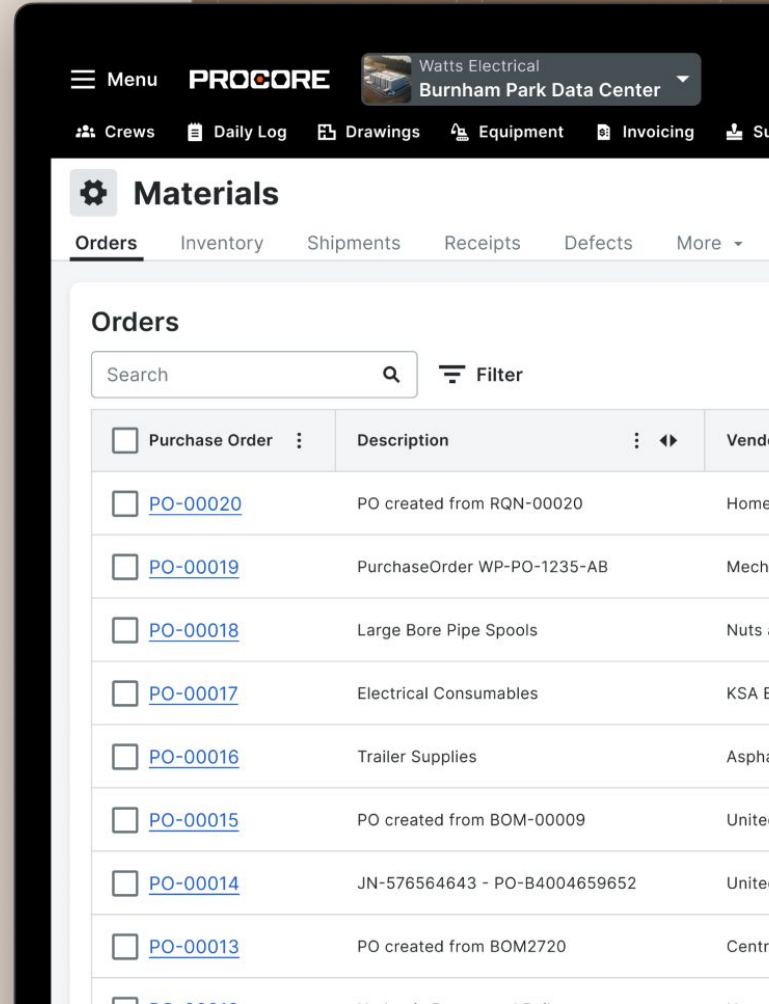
Menu PROCORE Watts Electrical Burnham Park Data Center

Crews Daily Log Drawings Equipment Invoicing Su

Materials

Orders Inventory Shipments Receipts Defects More

Orders

Search

Filter

| Purchase Order | Description | Vend |
|---|---|---|
| PO-00020 | PO created from RQN-00020 | Home |
| PO-00019 | PurchaseOrder WP-PO-1235-AB | Mech |
| PO-00018 | Large Bore Pipe Spools | Nuts |
| PO-00017 | Electrical Consumables | KSA |
| PO-00016 | Trailer Supplies | Asph |
| PO-00015 | PO created from BOM-00009 | Unite |
| PO-00014 | JN-576564643 - PO-B4004659652 | Unite |
| PO-00013 | PO created from BOM2720 | Centr |